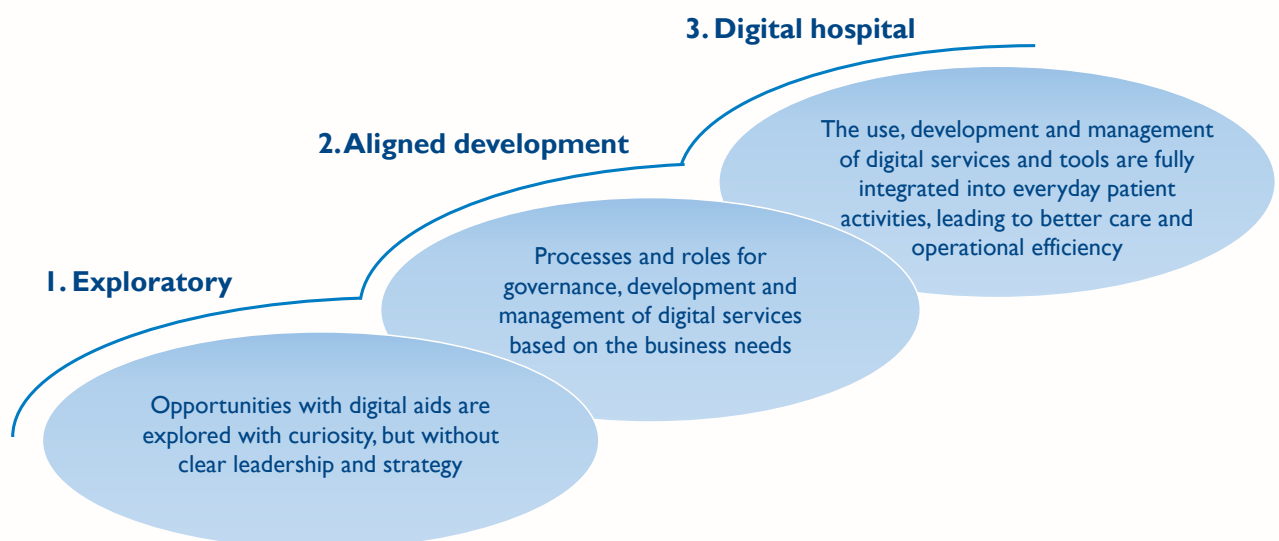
3. Digital hospital

The use, development and management of digital services and tools are fully integrated into everyday patient activities, leading to better care and operational efficiency

2. Aligned development

Processes and roles for governance, development and management of digital services based on the business needs

1. Exploratory

Opportunities with digital aids are explored with curiosity, but without clear leadership and strategy